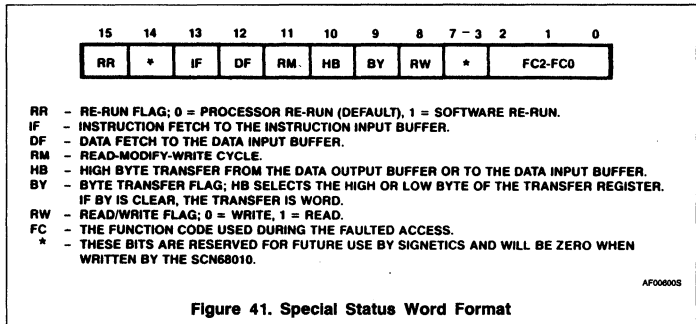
| 15 | 14 | 13 | 12 | 11 | 10 | 9 | 8 | 7 – 3 | 2 | 1 | 0 |
|---|---|---|---|---|---|---|---|---|---|---|---|
| RR | * | IF | DF | RM | HB | BY | RW | * | FC2-FC0 | | |

RR – RE-RUN FLAG; 0 = PROCESSOR RE-RUN (DEFAULT), 1 = SOFTWARE RE-RUN.
IF – INSTRUCTION FETCH TO THE INSTRUCTION INPUT BUFFER.
DF – DATA FETCH TO THE DATA INPUT BUFFER.
RM – READ-MODIFY-WRITE CYCLE.
HB – HIGH BYTE TRANSFER FROM THE DATA OUTPUT BUFFER OR TO THE DATA INPUT BUFFER.
BY – BYTE TRANSFER FLAG; HB SELECTS THE HIGH OR LOW BYTE OF THE TRANSFER REGISTER. IF BY IS CLEAR, THE TRANSFER IS WORD.
RW – READ/WRITE FLAG; 0 = WRITE, 1 = READ.
FC – THE FUNCTION CODE USED DURING THE FAULTED ACCESS.
* – THESE BITS ARE RESERVED FOR FUTURE USE BY SIGNETICS AND WILL BE ZERO WHEN WRITTEN BY THE SCN68010.

AF00600S

Figure 41. Special Status Word Format